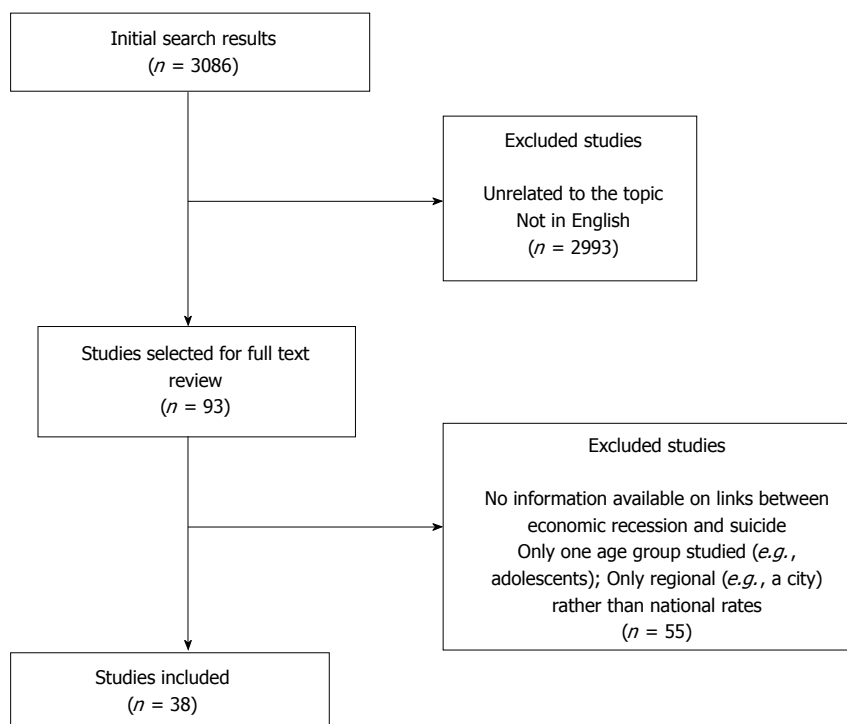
Initial search results
($n$ = 3086)

Excluded studies

Unrelated to the topic
Not in English
($n$ = 2993)

Studies selected for full text review
($n$ = 93)

Excluded studies

No information available on links between economic recession and suicide
Only one age group studied (*e.g.*, adolescents); Only regional (*e.g.*, a city) rather than national rates
($n$ = 55)

Studies included
($n$ = 38)